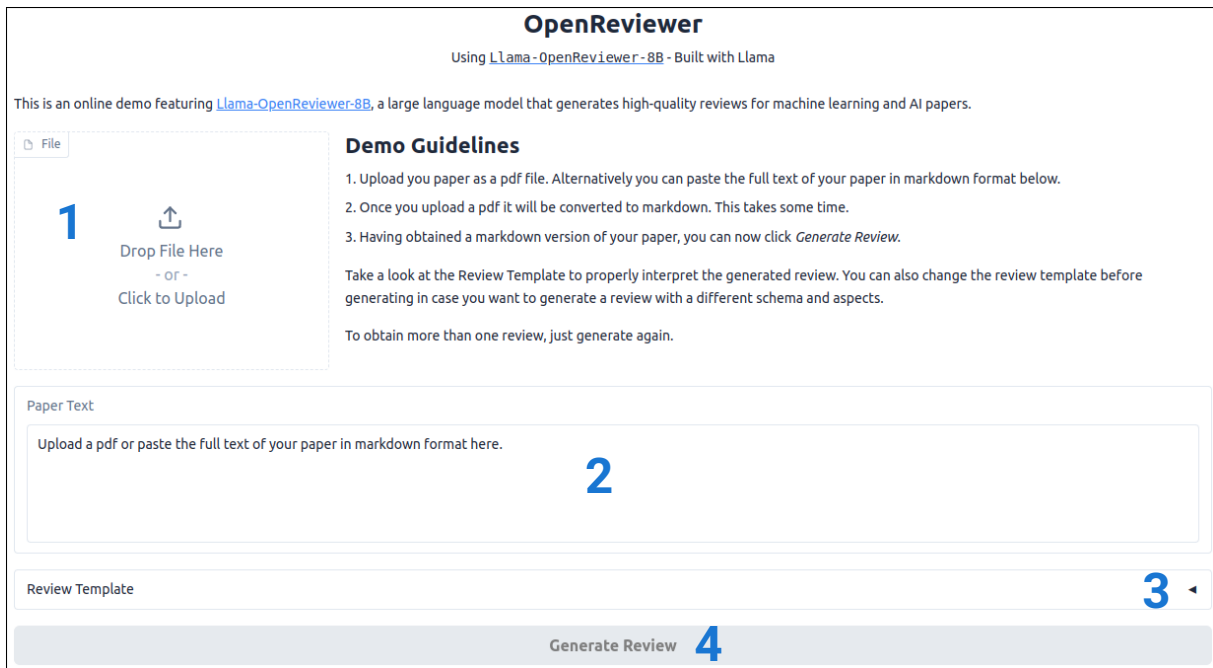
OpenReviewer

Using Llama-OpenReviewer-8B - Built with Llama

This is an online demo featuring Llama-OpenReviewer-8B, a large language model that generates high-quality reviews for machine learning and AI papers.

File

1

Drop File Here
- or -
Click to Upload

Demo Guidelines

1. Upload you paper as a pdf file. Alternatively you can paste the full text of your paper in markdown format below.

2. Once you upload a pdf it will be converted to markdown. This takes some time.

3. Having obtained a markdown version of your paper, you can now click Generate Review.

Take a look at the Review Template to properly interpret the generated review. You can also change the review template before generating in case you want to generate a review with a different schema and aspects.

To obtain more than one review, just generate again.

Paper Text

Upload a pdf or paste the full text of your paper in markdown format here.

2

Review Template

3

Generate Review

4